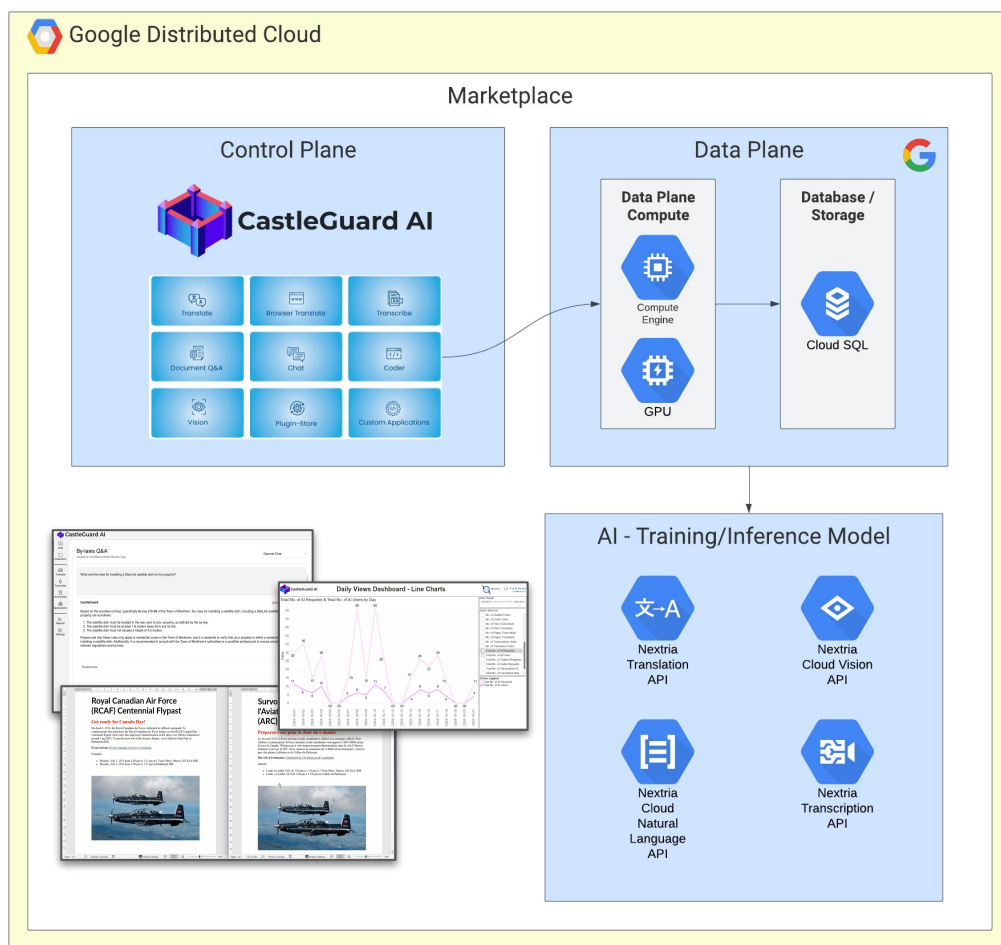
Google Distributed Cloud

Marketplace

Control Plane

CastleGuard AI

Translate
Browser Translate
Transcribe
Document Q&A
Chat
Coder
Vision
Plugin-Store
Custom Applications

Data Plane

Data Plane Compute

Compute Engine

GPU

Database / Storage

Cloud SQL

CastleGuard AI

By-laws Q&A

Daily Views Dashboard - Line Charts

Royal Canadian Air Force (RCAF) Centennial Flypast

Get ready for Canada Day!

Survo l'Aviati (ARC)

AI - Training/Inference Model

Nextria Translation API

Nextria Cloud Vision API

Nextria Cloud Natural Language API

Nextria Transcription API